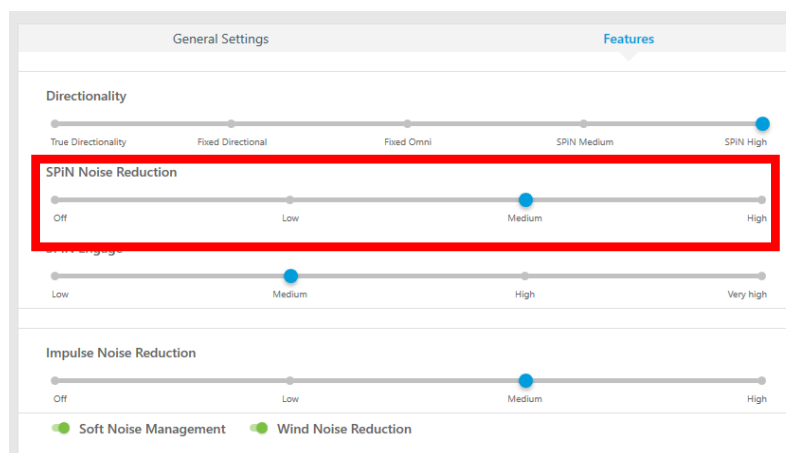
General Settings

Features

Directionality

True Directionality
Fixed Directional
Fixed Omni
SPiN Medium
SPiN High

SPiN Noise Reduction

Off
Low
Medium
High

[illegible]

Low
Medium
High
Very high

Impulse Noise Reduction

Off
Low
Medium
High

Soft Noise Management
Wind Noise Reduction